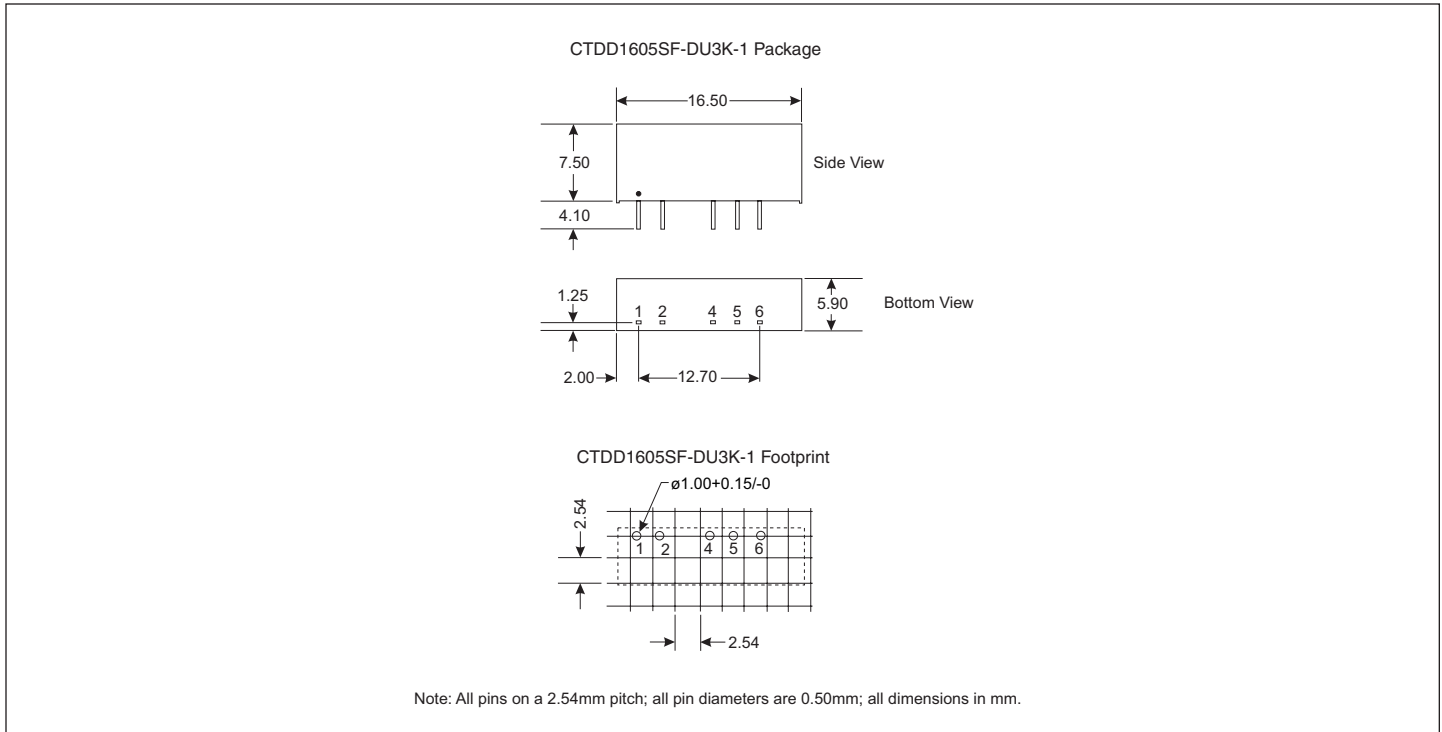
CTDD1605SF-DU3K-1 Package

16.50

7.50

Side View

4.10

1.25

1 2 4 5 6

5.90

Bottom View

2.00

12.70

CTDD1605SF-DU3K-1 Footprint

ø1.00+0.15/-0

2.54

1 2 4 5 6

2.54

Note: All pins on a 2.54mm pitch; all pin diameters are 0.50mm; all dimensions in mm.